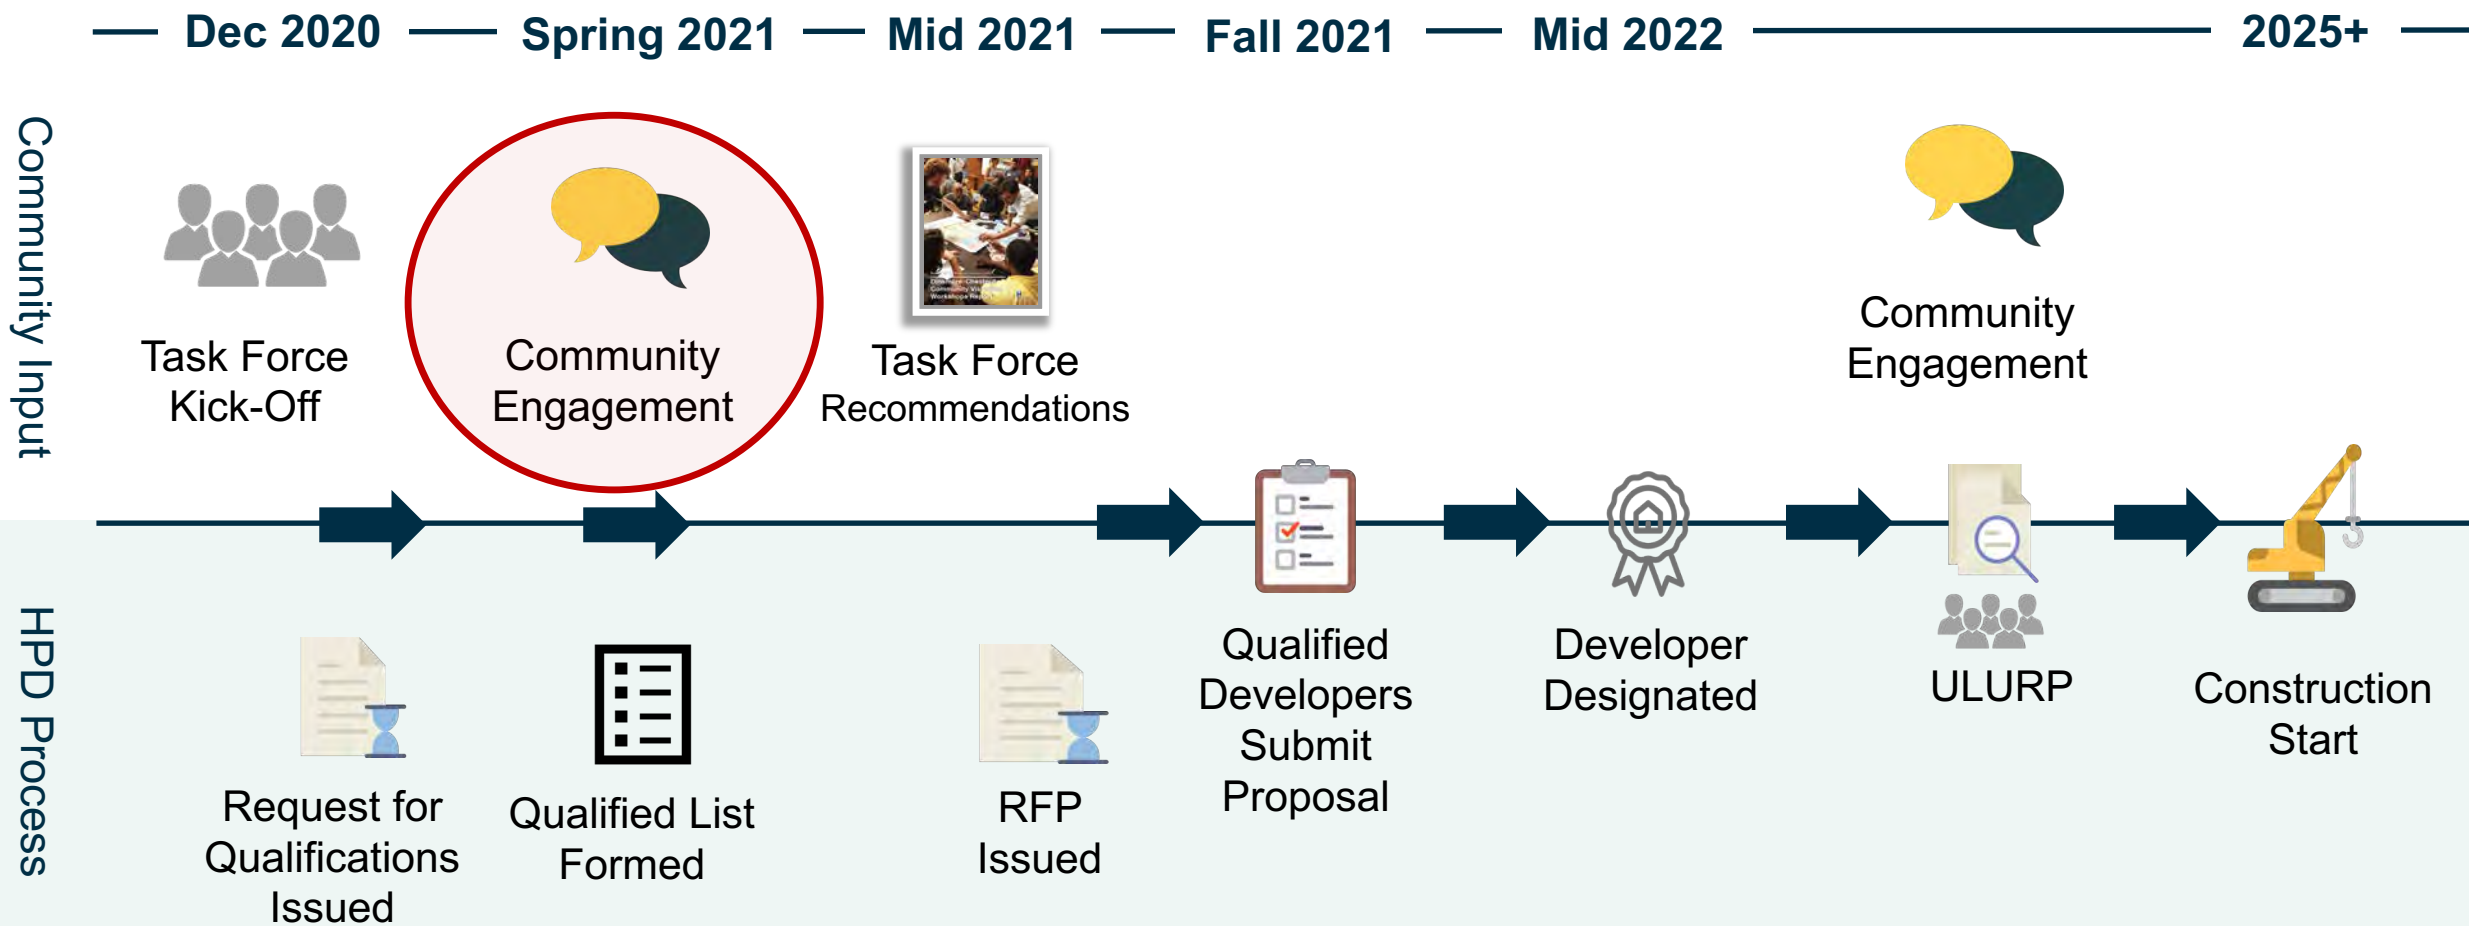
Dec 2020 — Spring 2021 — Mid 2021 — Fall 2021 — Mid 2022 — 2025+

Community Input

Task Force Kick-Off

Community Engagement

Task Force Recommendations

Community Engagement

HPD Process

Request for Qualifications Issued

Qualified List Formed

RFP Issued

Qualified Developers Submit Proposal

Developer Designated

ULURP

Construction Start